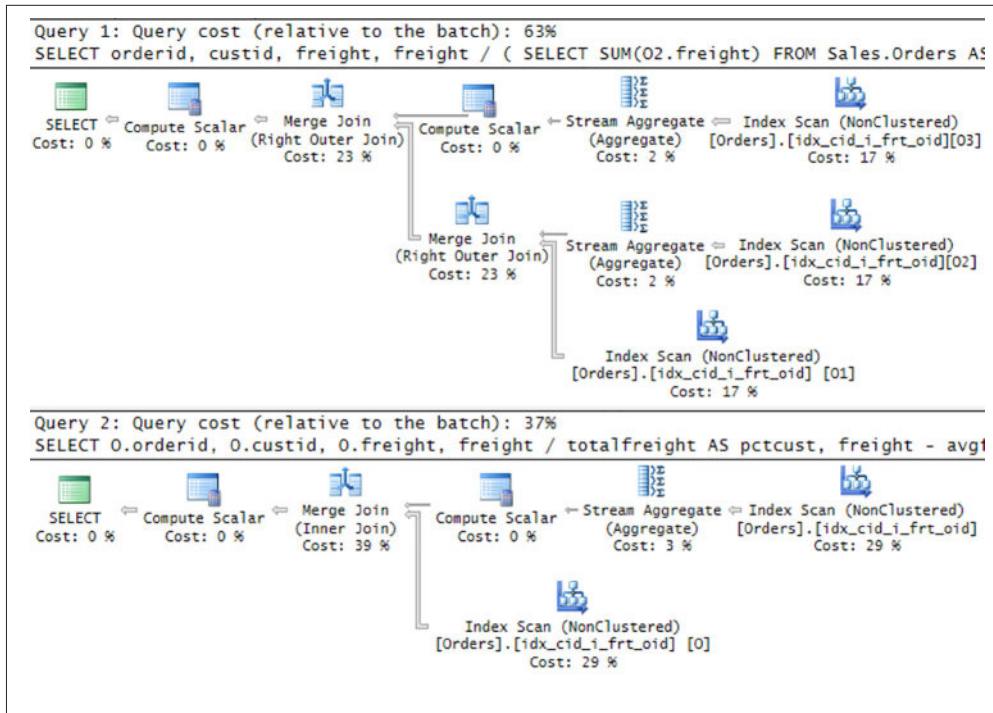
Query 1: Query cost (relative to the batch): 63%
SELECT orderid, custid, freight, freight / ( SELECT SUM(O2.freight) FROM Sales.Orders AS

SELECT
Cost: 0 %

Compute Scalar
Cost: 0 %

Merge Join
(Right Outer Join)
Cost: 23 %

Compute Scalar
Cost: 0 %

Stream Aggregate
(Aggregate)
Cost: 2 %

Index Scan (NonClustered)
[Orders].[idx_cid_i_frt_oid][O3]
Cost: 17 %

Merge Join
(Right Outer Join)
Cost: 23 %

Stream Aggregate
(Aggregate)
Cost: 2 %

Index Scan (NonClustered)
[Orders].[idx_cid_i_frt_oid][O2]
Cost: 17 %

Index Scan (NonClustered)
[Orders].[idx_cid_i_frt_oid] [O1]
Cost: 17 %

Query 2: Query cost (relative to the batch): 37%
SELECT O.orderid, O.custid, O.freight, freight / totalfreight AS pctcust, freight - avgf

SELECT
Cost: 0 %

Compute Scalar
Cost: 0 %

Merge Join
(Inner Join)
Cost: 39 %

Compute Scalar
Cost: 0 %

Stream Aggregate
(Aggregate)
Cost: 3 %

Index Scan (NonClustered)
[Orders].[idx_cid_i_frt_oid]
Cost: 29 %

Index Scan (NonClustered)
[Orders].[idx_cid_i_frt_oid] [O]
Cost: 29 %